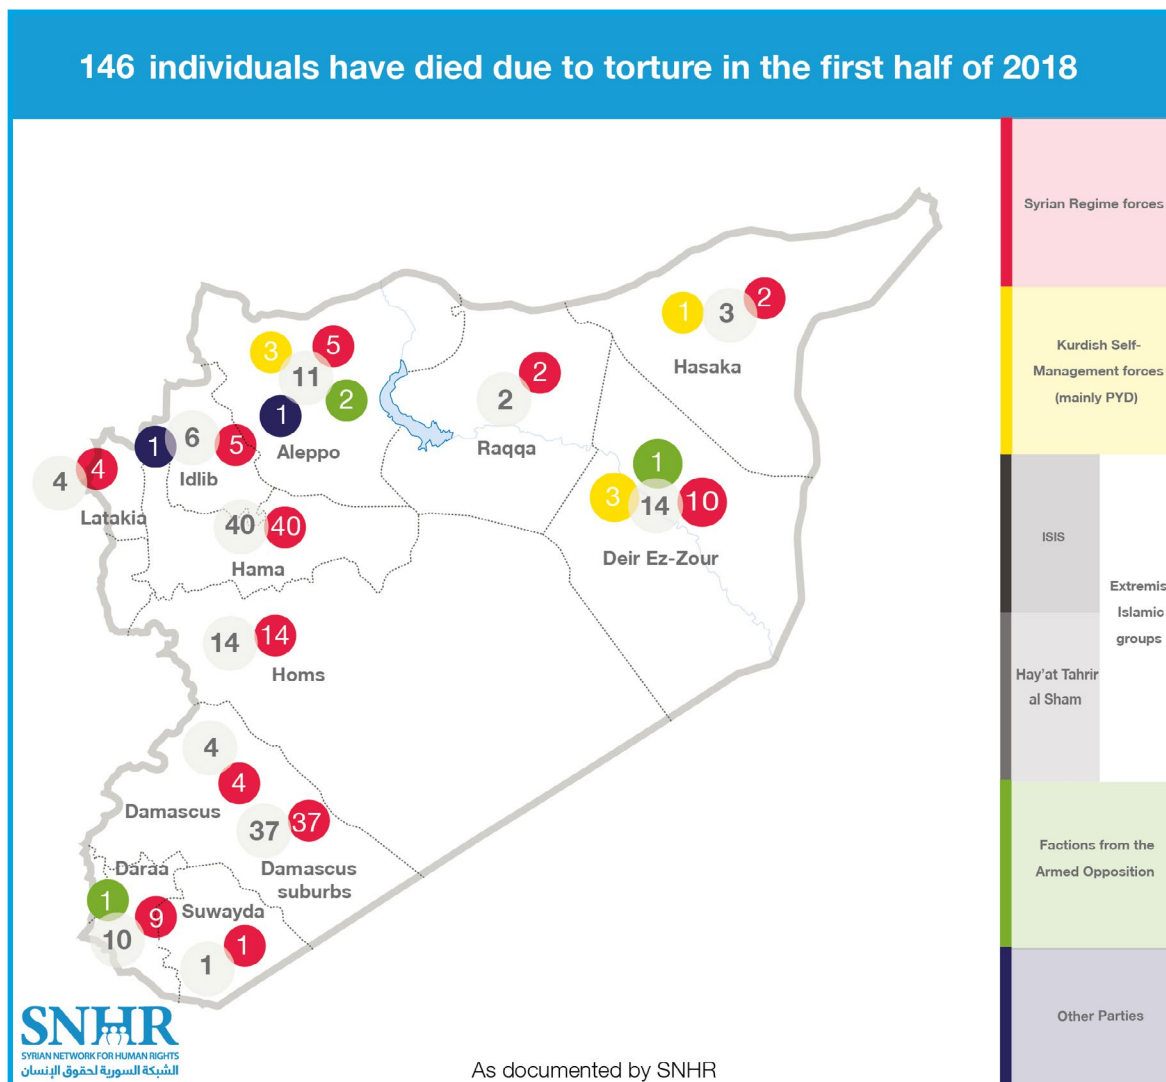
146 individuals have died due to torture in the first half of 2018

Syrian Regime forces

Kurdish Self-Management forces (mainly PYD)

ISIS

Hay'at Tahrir al Sham

Extremis Islamic groups

Factions from the Armed Opposition

Other Parties

1 3 2
Hasaka

3 5
11
2
1
Aleppo

2 2
Raqqa

1 6 5
Idlib

4 4
Latakia

1
3 14 10
Deir Ez-Zour

40 40
Hama

14 14
Homs

4
4
Damascus

37 37
Damascus suburbs

Daraa
1
9
10
Suwayda
1
1

SNHR
SYRIAN NETWORK FOR HUMAN RIGHTS
الشبكة السورية لحقوق الإنسان

As documented by SNHR